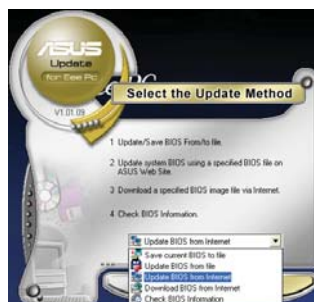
ASUS
Update
for Eee PC
V1.01.09

Select the Update Method

1 Update/Save BIOS From/to file.

2 Update system BIOS using a specified BIOS file on ASUS Web Site.

3 Download a specified BIOS image file via Internet.

4 Check BIOS Information.

Update BIOS from Internet
Save current BIOS to file
Update BIOS from file
Update BIOS from Internet
Download BIOS from Internet
Check BIOS Information